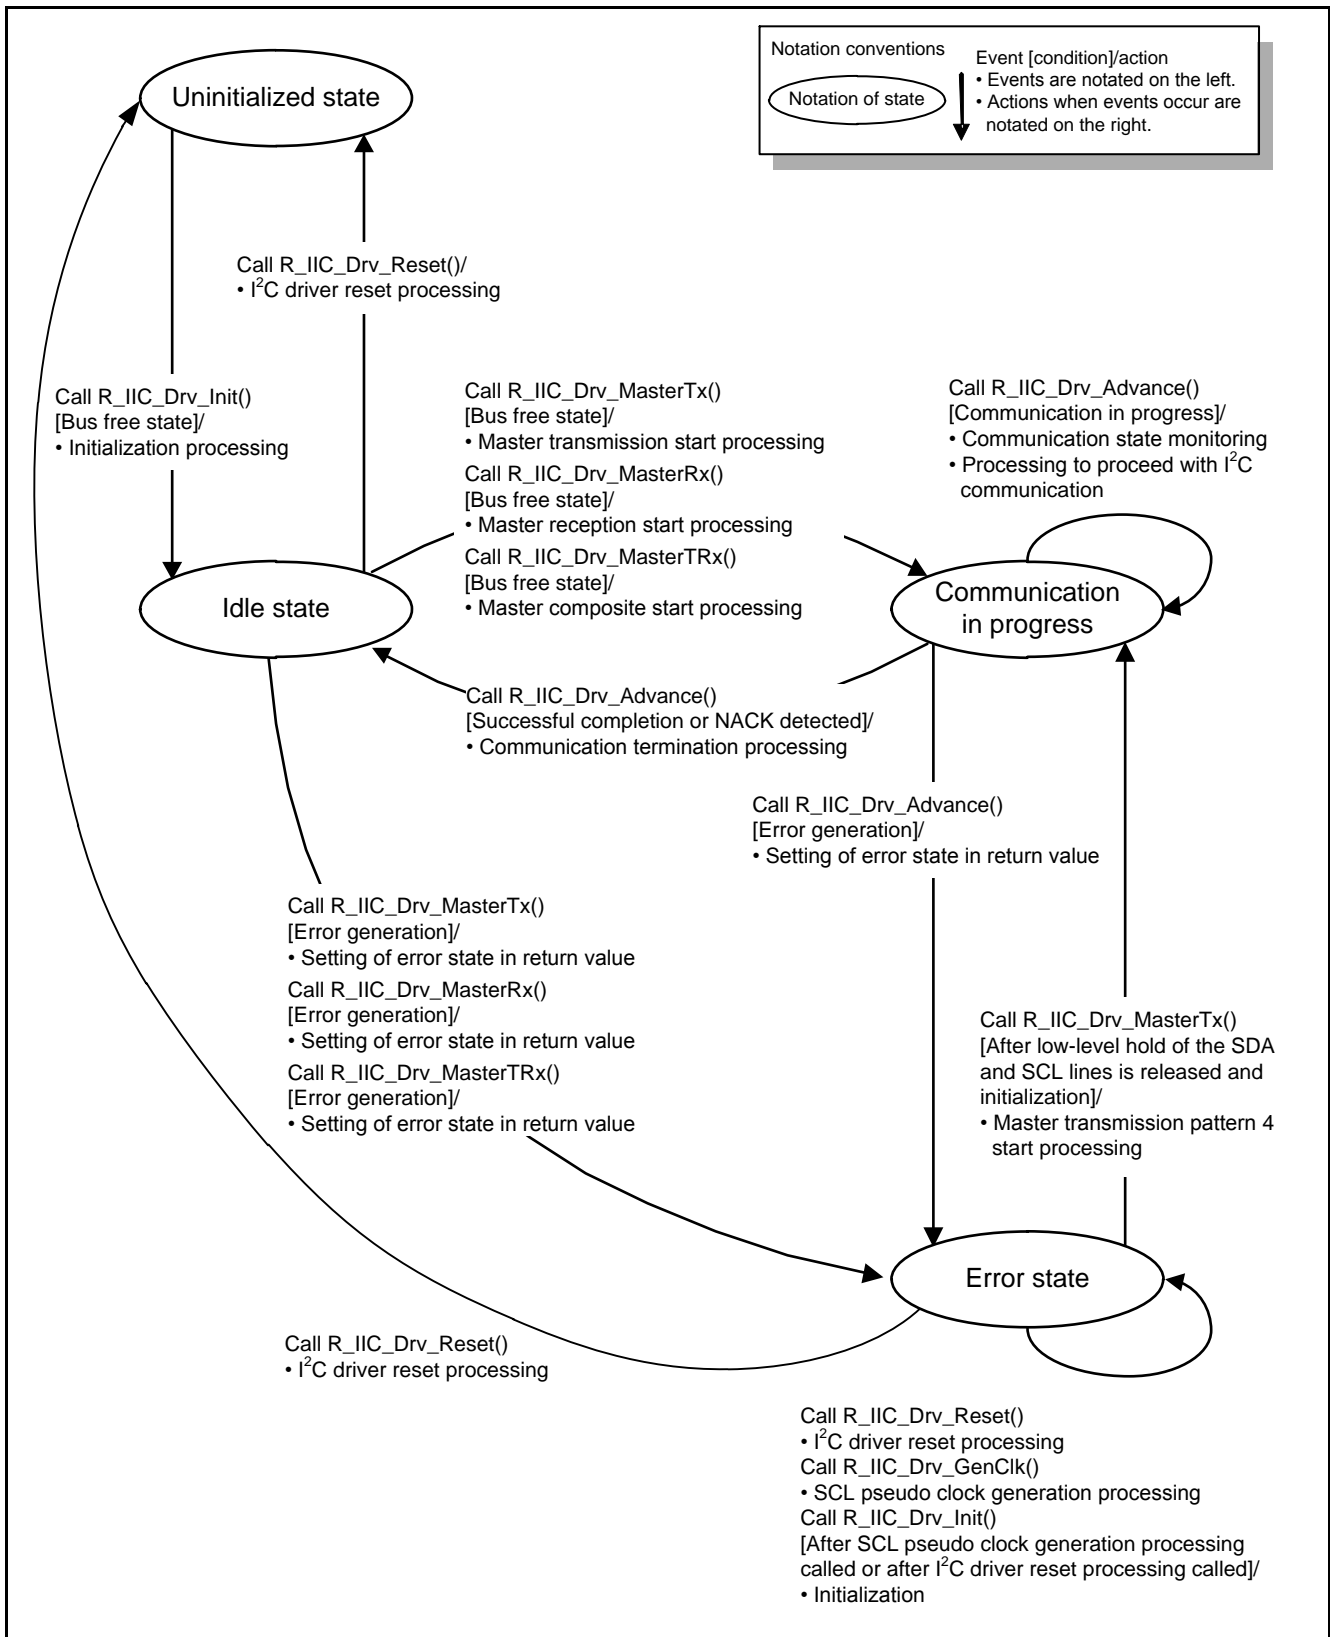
Notation conventions

Notation of state

Event [condition]/action
• Events are notated on the left.
• Actions when events occur are notated on the right.

Uninitialized state

Call R_IIC_Drv_Reset()/
• $I^2C$ driver reset processing

Call R_IIC_Drv_Init()
[Bus free state]/
• Initialization processing

Call R_IIC_Drv_MasterTx()
[Bus free state]/
• Master transmission start processing
Call R_IIC_Drv_MasterRx()
[Bus free state]/
• Master reception start processing
Call R_IIC_Drv_MasterTRx()
[Bus free state]/
• Master composite start processing

Call R_IIC_Drv_Advance()
[Communication in progress]/
• Communication state monitoring
• Processing to proceed with $I^2C$ communication

Idle state

Communication in progress

Call R_IIC_Drv_Advance()
[Successful completion or NACK detected]/
• Communication termination processing

Call R_IIC_Drv_Advance()
[Error generation]/
• Setting of error state in return value

Call R_IIC_Drv_MasterTx()
[Error generation]/
• Setting of error state in return value
Call R_IIC_Drv_MasterRx()
[Error generation]/
• Setting of error state in return value
Call R_IIC_Drv_MasterTRx()
[Error generation]/
• Setting of error state in return value

Call R_IIC_Drv_MasterTx()
[After low-level hold of the SDA and SCL lines is released and initialization]/
• Master transmission pattern 4 start processing

Error state

Call R_IIC_Drv_Reset()
• $I^2C$ driver reset processing

Call R_IIC_Drv_Reset()
• $I^2C$ driver reset processing
Call R_IIC_Drv_GenClk()
• SCL pseudo clock generation processing
Call R_IIC_Drv_Init()
[After SCL pseudo clock generation processing called or after $I^2C$ driver reset processing called]/
• Initialization